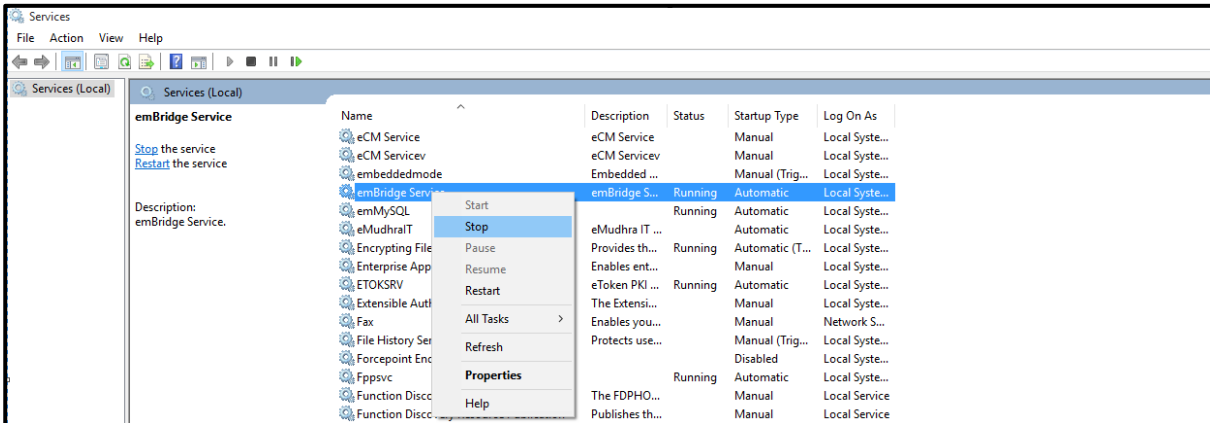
Services

File Action View Help

Services (Local)

Services (Local)

emBridge Service

Stop the service
Restart the service

Description:
emBridge Service.

| Name | Description | Status | Startup Type | Log On As |
|---|---|---|---|---|
| eCM Service | eCM Service | | Manual | Local Syste... |
| eCM Servicev | eCM Servicev | | Manual | Local Syste... |
| embeddedmode | Embedded ... | | Manual (Trig... | Local Syste... |
| emBridge Service | emBridge S... | Running | Automatic | Local Syste... |
| emMySQL | | Running | Automatic | Local Syste... |
| eMudhraIT | eMudhra IT ... | | Automatic | Local Syste... |
| Encrypting File | Provides th... | Running | Automatic (T... | Local Syste... |
| Enterprise App | Enables ent... | | Manual | Local Syste... |
| ETOKSRV | eToken PKI ... | Running | Automatic | Local Syste... |
| Extensible Auth | The Extensi... | | Manual | Local Syste... |
| Fax | Enables you... | | Manual | Network S... |
| File History Ser | Protects use... | | Manual (Trig... | Local Syste... |
| Forcepoint End | | | Disabled | Local Syste... |
| Fppsvc | | Running | Automatic | Local Syste... |
| Function Disco | The FDPHO... | | Manual | Local Service |
| Function Disco | Publishes th... | | Manual | Local Service |

Start
Stop
Pause
Resume
Restart
All Tasks
Refresh
Properties
Help